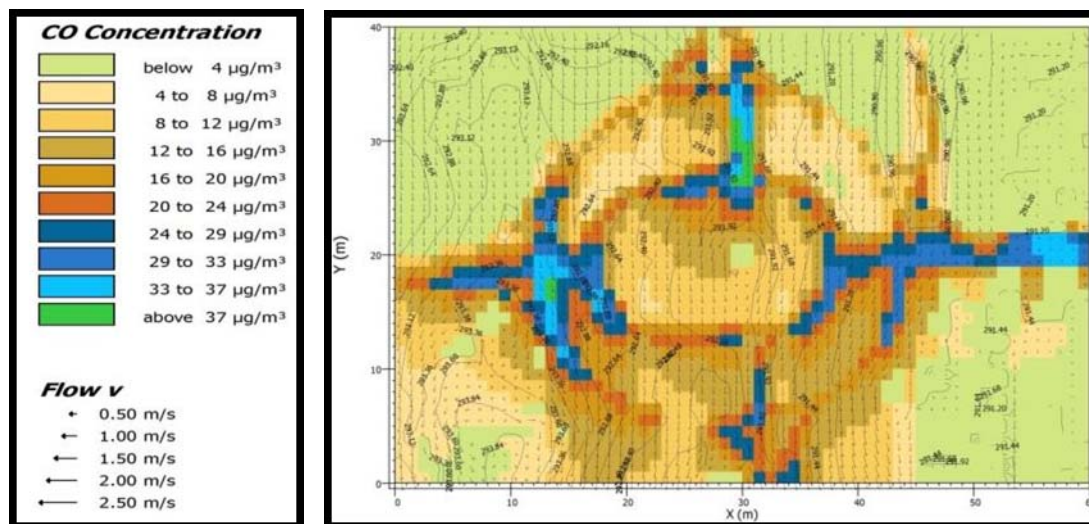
CO Concentration

below 4 μg/m³
4 to 8 μg/m³
8 to 12 μg/m³
12 to 16 μg/m³
16 to 20 μg/m³
20 to 24 μg/m³
24 to 29 μg/m³
29 to 33 μg/m³
33 to 37 μg/m³
above 37 μg/m³

Flow v
0.50 m/s
1.00 m/s
1.50 m/s
2.00 m/s
2.50 m/s

40
30
20
10
0
Y (m)
0
10
20
30
40
50
X (m)
291.44
291.20